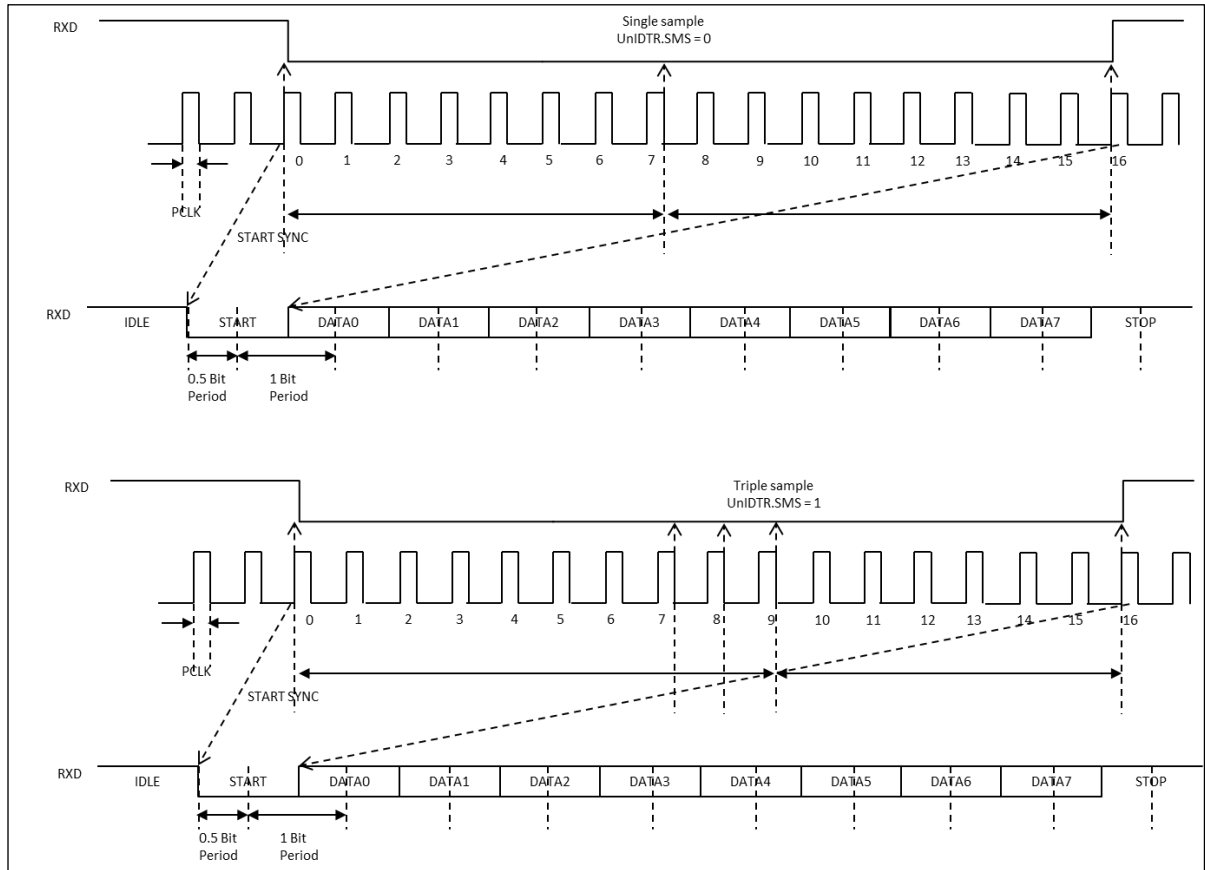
RXD

Single sample
UnIDTR.SMS = 0

0 1 2 3 4 5 6 7 8 9 10 11 12 13 14 15 16

PCLK

START SYNC

RXD

IDLE START DATA0 DATA1 DATA2 DATA3 DATA4 DATA5 DATA6 DATA7 STOP

0.5 Bit Period

1 Bit Period

RXD

Triple sample
UnIDTR.SMS = 1

0 1 2 3 4 5 6 7 8 9 10 11 12 13 14 15 16

PCLK

START SYNC

RXD

IDLE START DATA0 DATA1 DATA2 DATA3 DATA4 DATA5 DATA6 DATA7 STOP

0.5 Bit Period

1 Bit Period